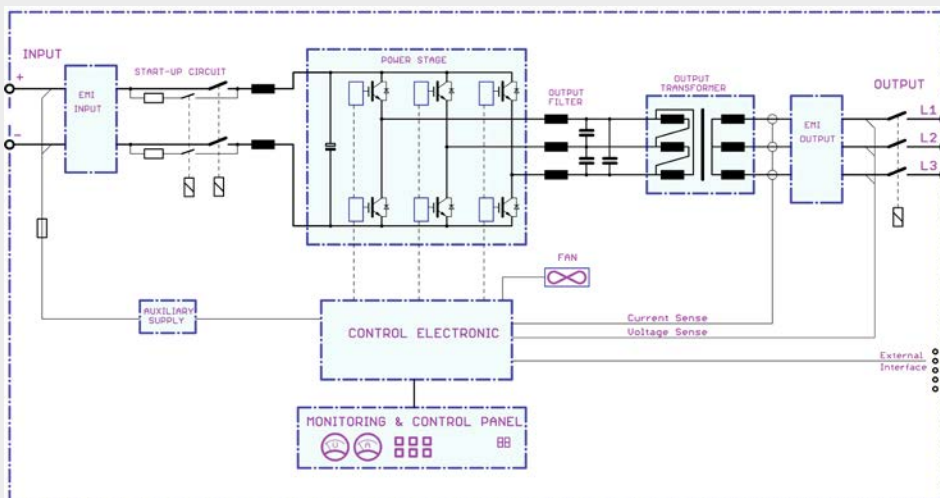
INPUT

+

-

EMI INPUT

START-UP CIRCUIT

POWER STAGE

OUTPUT FILTER

OUTPUT TRANSFORMER

EMI OUTPUT

OUTPUT

L1

L2

L3

FAN

AUXILIARY SUPPLY

CONTROL ELECTRONIC

Current Sense

Voltage Sense

External Interface

MONITORING & CONTROL PANEL

88